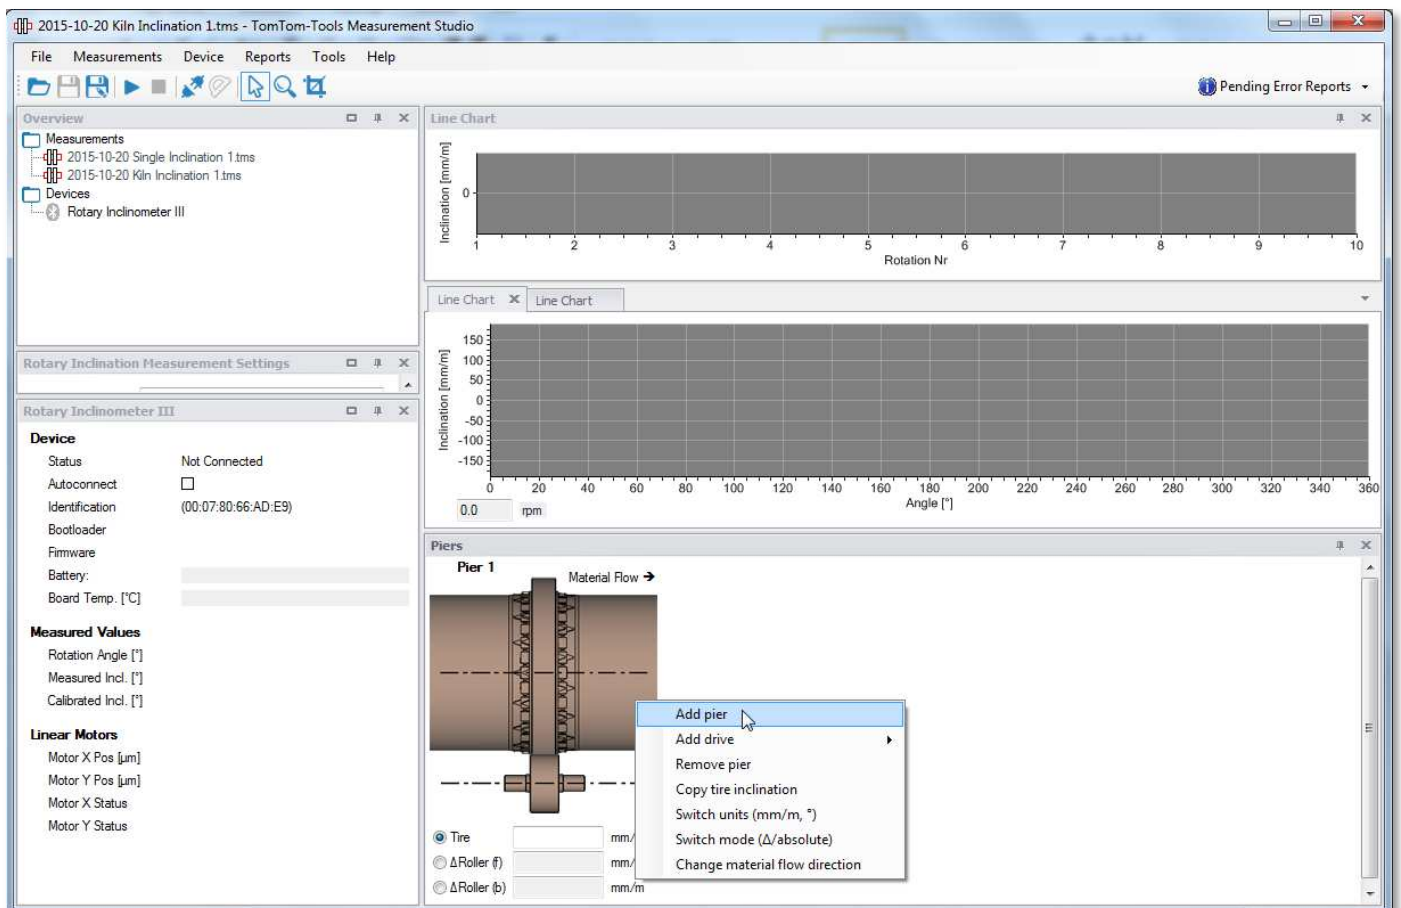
2015-10-20 Kiln Inclination 1.tms - TomTom-Tools Measurement Studio

File Measurements Device Reports Tools Help

Pending Error Reports

Overview

Measurements
2015-10-20 Single Inclination 1.tms
2015-10-20 Kiln Inclination 1.tms
Devices
Rotary Inclinometer III

Rotary Inclination Measurement Settings

Rotary Inclinometer III

Device
Status Not Connected
Autoconnect
Identification (00:07:80:66:AD:E9)
Bootloader
Firmware
Battery:
Board Temp. [°C]

Measured Values
Rotation Angle [°]
Measured Incl. [°]
Calibrated Incl. [°]

Linear Motors
Motor X Pos [µm]
Motor Y Pos [µm]
Motor X Status
Motor Y Status

Line Chart

Inclination [mm/m]
0
1 2 3 4 5 6 7 8 9 10
Rotation Nr

Line Chart Line Chart

Inclination [mm/m]
150
100
50
0
-50
-100
-150
0 20 40 60 80 100 120 140 160 180 200 220 240 260 280 300 320 340 360
Angle [°]
0.0 rpm

Piers

Pier 1
Material Flow →

Add pier
Add drive
Remove pier
Copy tire inclination
Switch units (mm/m, °)
Switch mode (Δ/absolute)
Change material flow direction

Tire mm/
ΔRoller (f) mm/
ΔRoller (b) mm/m